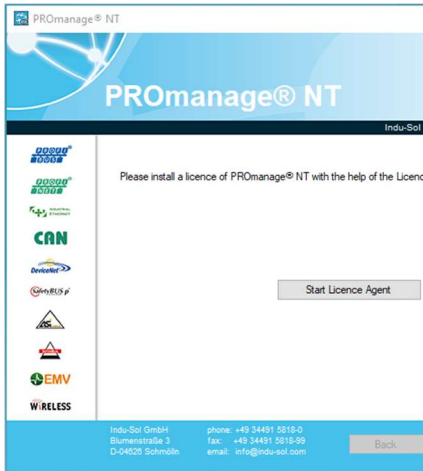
PROmanage® NT

PROmanage® NT

Indu-Sol

PROFI BUS

PROFI NET

INDUSTRIAL ETHERNET

CAN

DeviceNet

SafetyBUS p

AS

EMV

WIRELESS

Please install a licence of PROmanage® NT with the help of the Licenc

Start Licence Agent

Indu-Sol GmbH
Blumenstraße 3
D-04626 Schmölln

phone: +49 34491 5818-0
fax: +49 34491 5818-99
email: info@indu-sol.com

Back